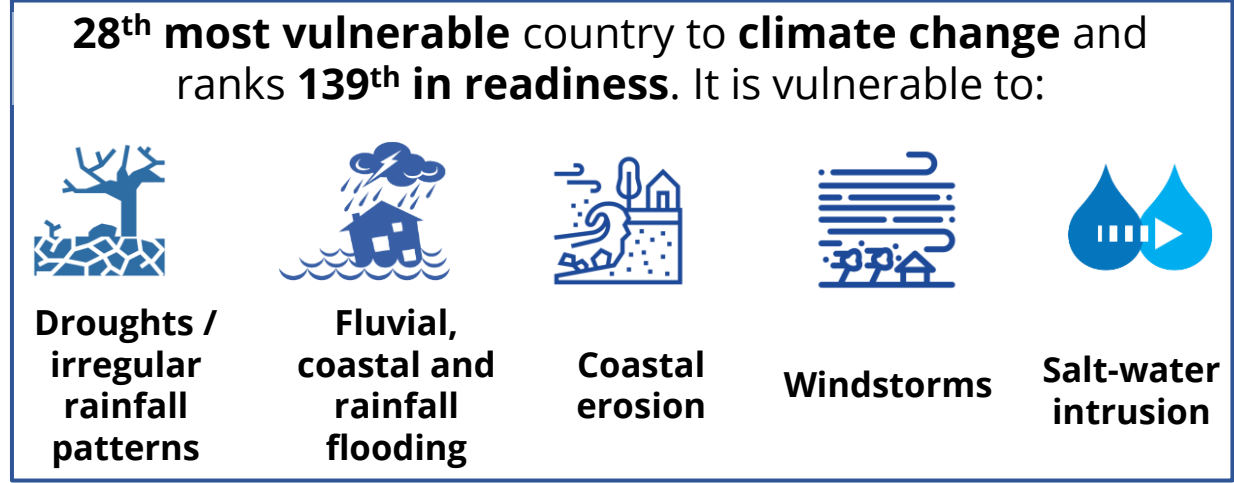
**28$^{th}$ most vulnerable** country to **climate change** and ranks **139$^{th}$ in readiness**. It is vulnerable to:

**Droughts / irregular rainfall patterns**

**Fluvial, coastal and rainfall flooding**

**Coastal erosion**

**Windstorms**

**Salt-water intrusion**